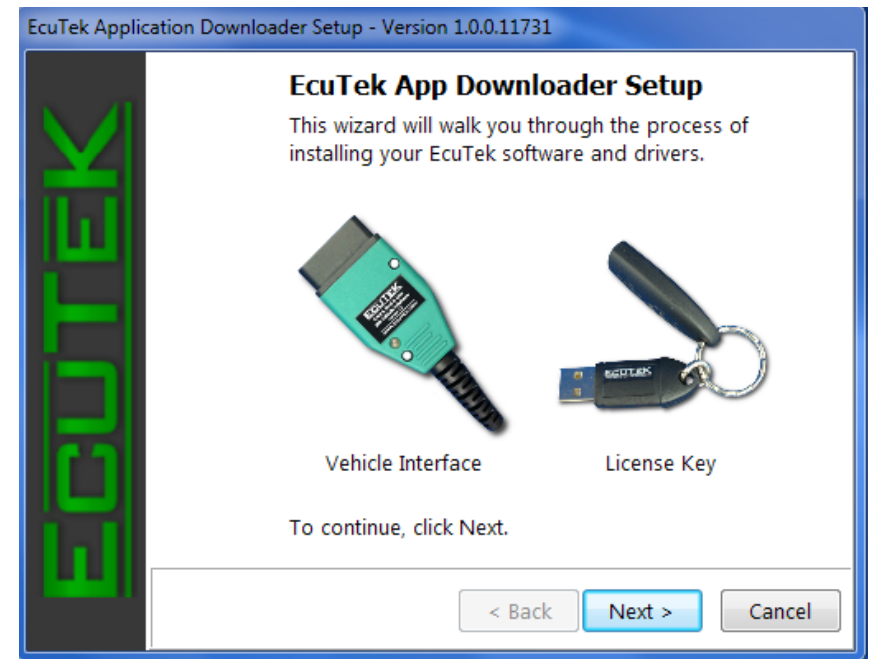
EcuTek Application Downloader Setup - Version 1.0.0.11731

ECUTEK

EcuTek App Downloader Setup

This wizard will walk you through the process of installing your EcuTek software and drivers.

ECUTEK

ECUTEK

Vehicle Interface

License Key

To continue, click Next.

< Back

Next >

Cancel